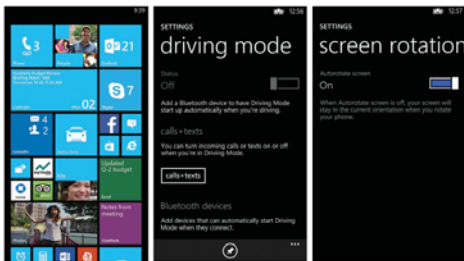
9:39

3

21

02

7

4

2

Updated Q-2 budget

Notes from meeting

12:56

SETTINGS

driving mode

Status

Off

Add a Bluetooth device to have Driving Mode start up automatically when you're driving.

calls+texts

You can turn incoming calls or texts on or off when you're in Driving Mode.

calls+texts

Bluetooth devices

Add devices that can automatically start Driving Mode when they connect.

12:57

SETTINGS

screen rotation

Autorotate screen

On

When Autorotate screen is off, your screen will stay in the current orientation when you rotate your phone.